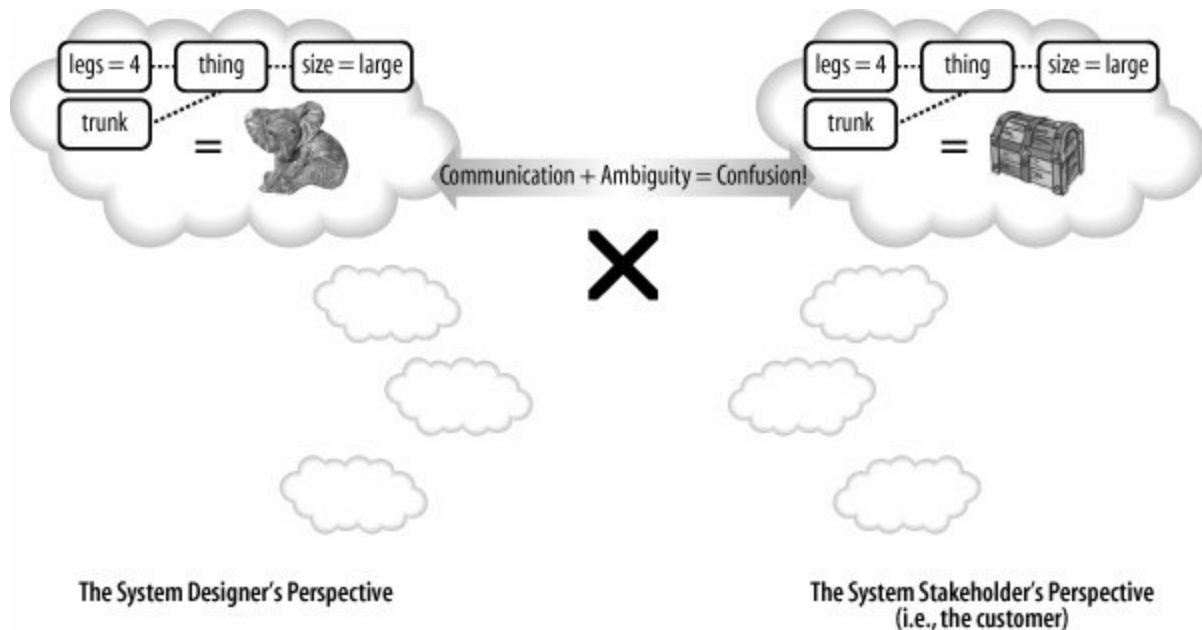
legs = 4
thing
size = large
trunk
=

legs = 4
thing
size = large
trunk
=

Communication + Ambiguity = Confusion!

The System Designer's Perspective

The System Stakeholder's Perspective (i.e., the customer)